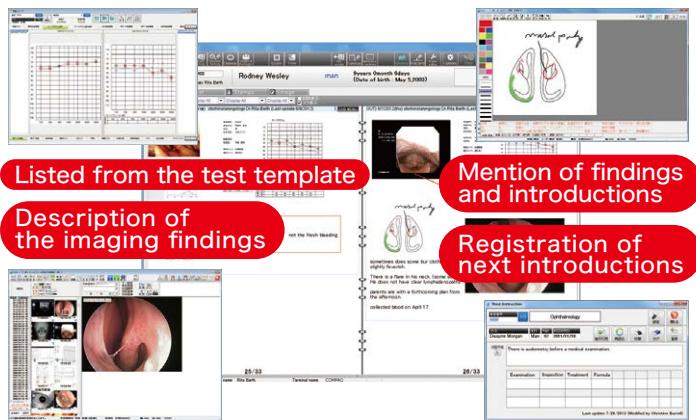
Rodney Wesley

man

8years 0month 6days
(Date of birth : May 5,2003)

Listed from the test template

Description of the imaging findings

not the fresh bleeding

Mention of findings and introductions

Registration of next introductions

There is a flare in his neck. Some swelling. He does not have clear lymphadenopathy.

parents are with a forthcoming plan from the afternoon.

collected blood on April 17.

25/33

26/33

Next Instruction

Ophthalmology

There is audiometry before a medical examination

| Examination | Inspection | Treatment | Formula |
|---|---|---|---|
| | | | |

Last update: 7-26-2012 (Modified by Christine Barnet)